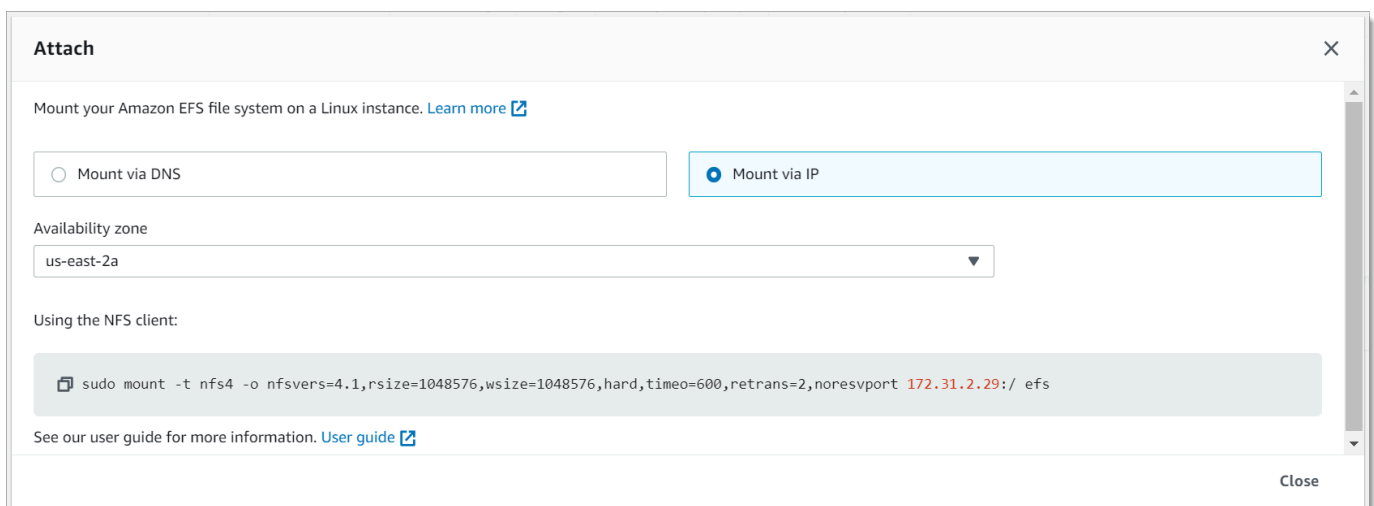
Attach

Mount your Amazon EFS file system on a Linux instance. Learn more

Mount via DNS

Mount via IP

Availability zone

us-east-2a

Using the NFS client:

sudo mount -t nfs4 -o nfsvers=4.1,rsize=1048576,wsize=1048576,hard,timeo=600,retrans=2,noresvport 172.31.2.29:/ efs

See our user guide for more information. User guide

Close